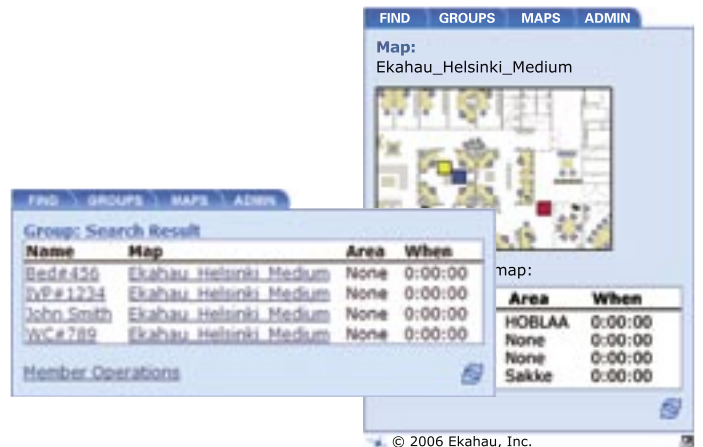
FIND GROUPS MAPS ADMIN

Map:
Ekahau_Helsinki_Medium

map:

| Area | When |
|---|---|
| HOBLAA | 0:00:00 |
| None | 0:00:00 |
| None | 0:00:00 |
| Sakke | 0:00:00 |

FIND GROUPS MAPS ADMIN

Group: Search Result

| Name | Map | Area | When |
|---|---|---|---|
| Bed#456 | Ekahau_Helsinki_Medium | None | 0:00:00 |
| IVP#1234 | Ekahau_Helsinki_Medium | None | 0:00:00 |
| John Smith | Ekahau_Helsinki_Medium | None | 0:00:00 |
| WC#789 | Ekahau_Helsinki_Medium | None | 0:00:00 |

Member Operations

© 2006 Ekahau, Inc.